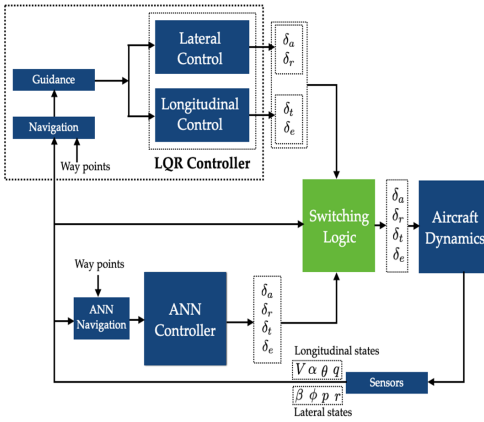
Guidance

Navigation

Way points

Lateral Control

Longitudinal Control

LQR Controller

$\delta_a$
$\delta_r$

$\delta_t$
$\delta_e$

Switching Logic

$\delta_a$
$\delta_r$
$\delta_t$
$\delta_e$

Aircraft Dynamics

Way points

ANN Navigation

ANN Controller

$\delta_a$
$\delta_r$
$\delta_t$
$\delta_e$

Longitudinal states

$V \ \alpha \ \theta \ q$

Sensors

$\beta \ \phi \ p \ r$

Lateral states